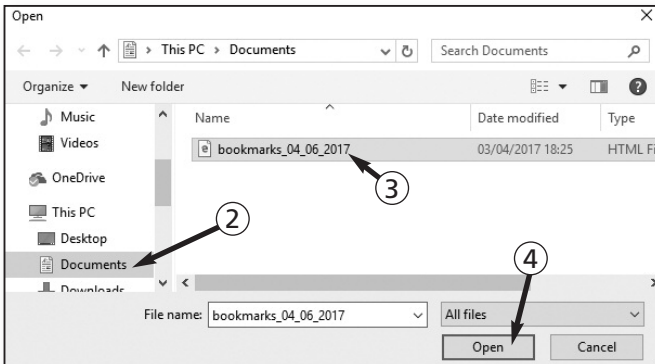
Open

× 

← → ↑ > This PC > Documents ↻ Search Documents

Organize ▾ New folder

Music
Videos
OneDrive
This PC
Desktop
Documents
Downloads

Name | Date modified | Type
bookmarks_04_06_2017 | 03/04/2017 18:25 | HTML Fi

3

2

4

File name: bookmarks_04_06_2017

All files

Open

Cancel